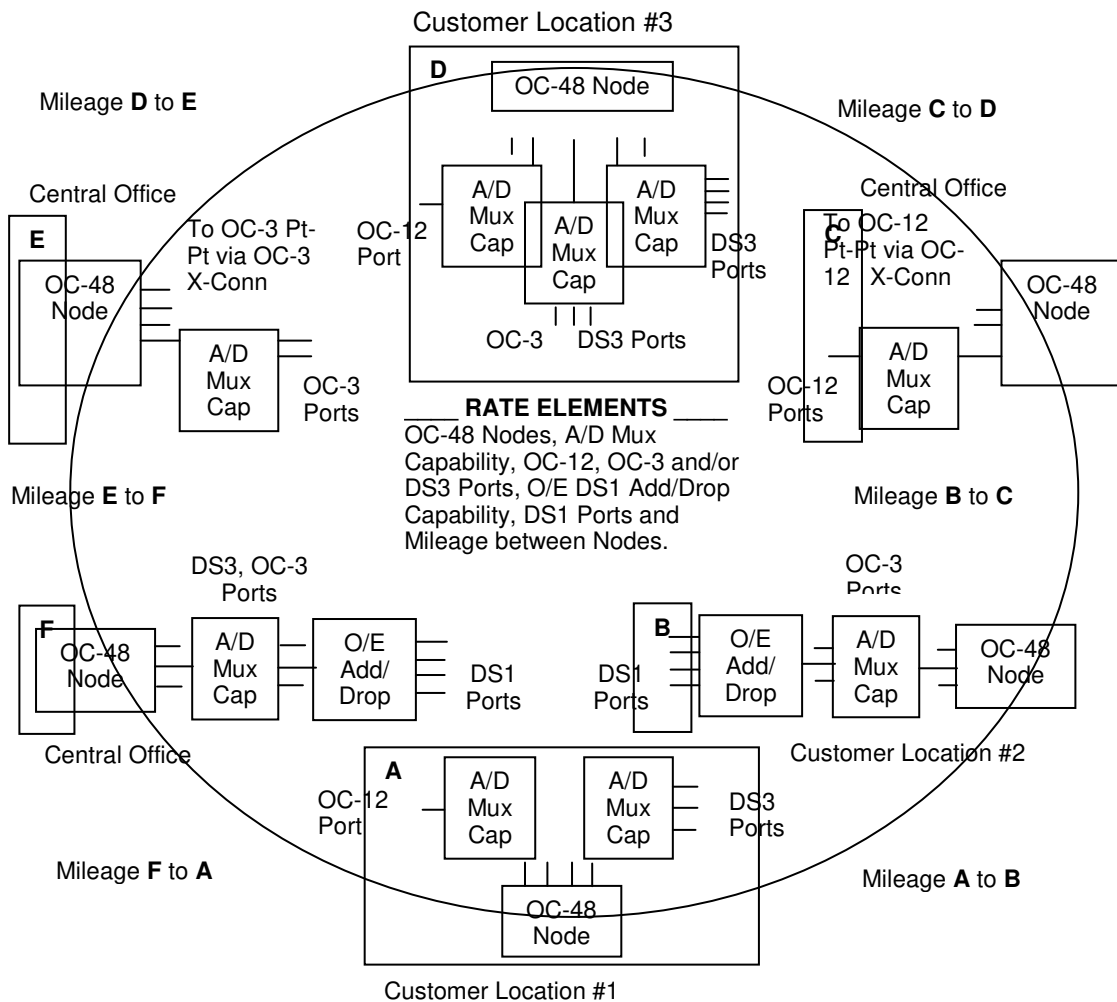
Customer Location #3

D

OC-48 Node

Mileage **D** to **E**

Mileage **C** to **D**

A/D Mux Cap

A/D Mux Cap

A/D Mux Cap

OC-12 Port

DS3 Ports

OC-3

DS3 Ports

Central Office

E

OC-48 Node

To OC-3 Pt-Pt via OC-3 X-Conn

A/D Mux Cap

OC-3 Ports

Central Office

C

To OC-12 Pt-Pt via OC-12 X-Conn

OC-48 Node

A/D Mux Cap

OC-12 Ports

**RATE ELEMENTS**

OC-48 Nodes, A/D Mux Capability, OC-12, OC-3 and/or DS3 Ports, O/E DS1 Add/Drop Capability, DS1 Ports and Mileage between Nodes.

Mileage **E** to **F**

Mileage **B** to **C**

DS3, OC-3 Ports

OC-3 Ports

F

OC-48 Node

A/D Mux Cap

O/E Add/ Drop

DS1 Ports

Central Office

B

DS1 Ports

O/E Add/ Drop

A/D Mux Cap

OC-48 Node

Customer Location #2

A

A/D Mux Cap

A/D Mux Cap

OC-12 Port

DS3 Ports

Mileage **F** to **A**

OC-48 Node

Mileage **A** to **B**

Customer Location #1